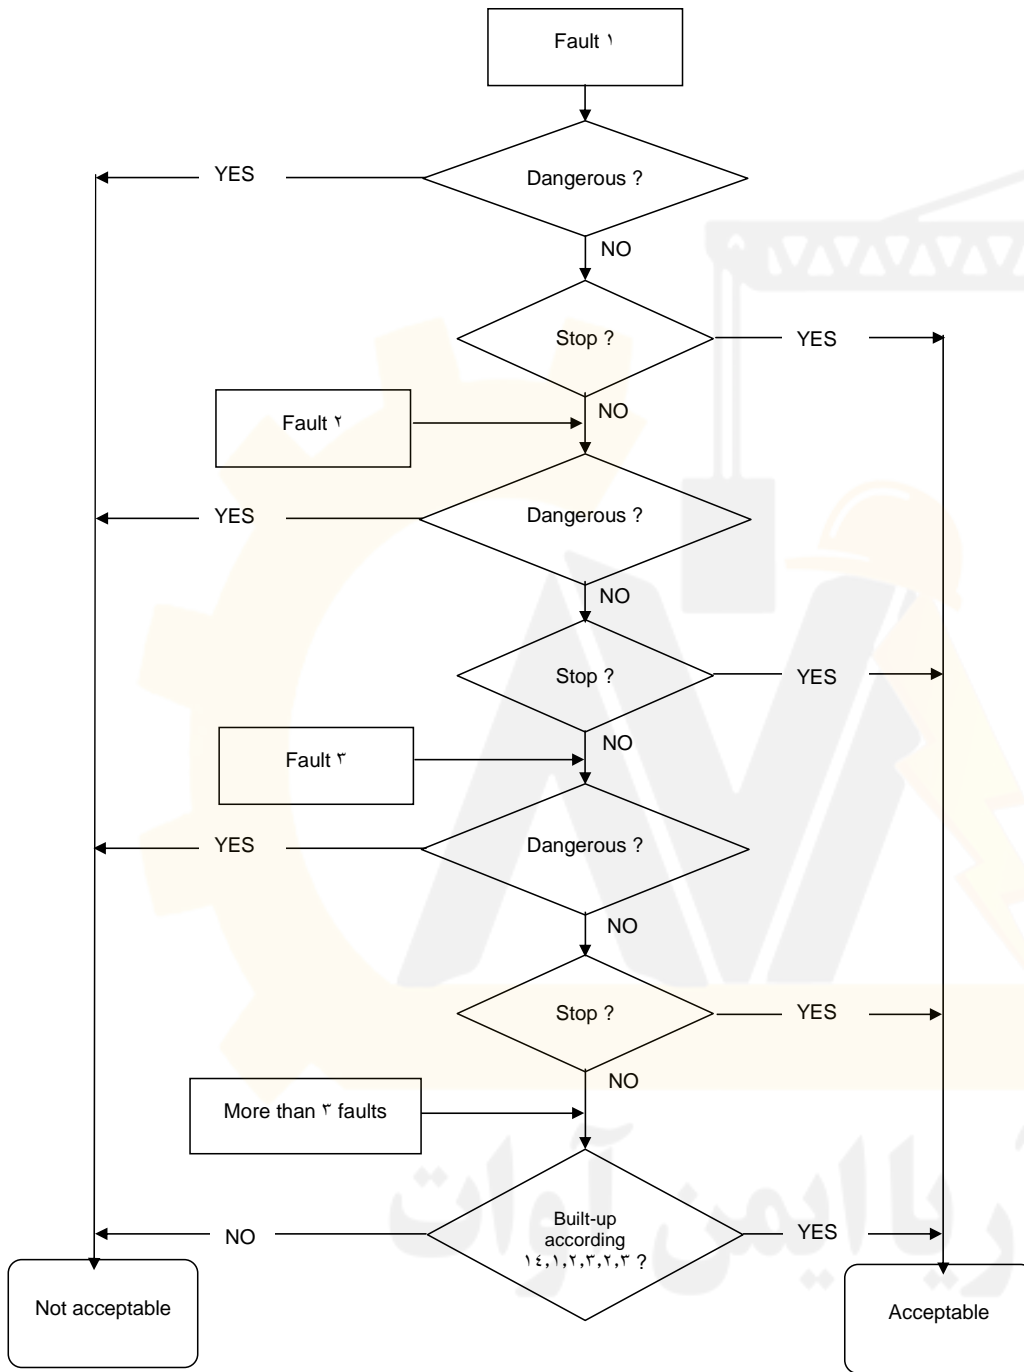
Fault ١

Dangerous ?

YES

NO

Stop ?

YES

NO

Fault ٢

Dangerous ?

YES

NO

Stop ?

YES

NO

Fault ٣

Dangerous ?

YES

NO

Stop ?

YES

NO

More than ٣ faults

Built-up according ١٤,١,٢,٣,٢,٣ ?

NO

YES

Not acceptable

Acceptable

ریایمن آوات